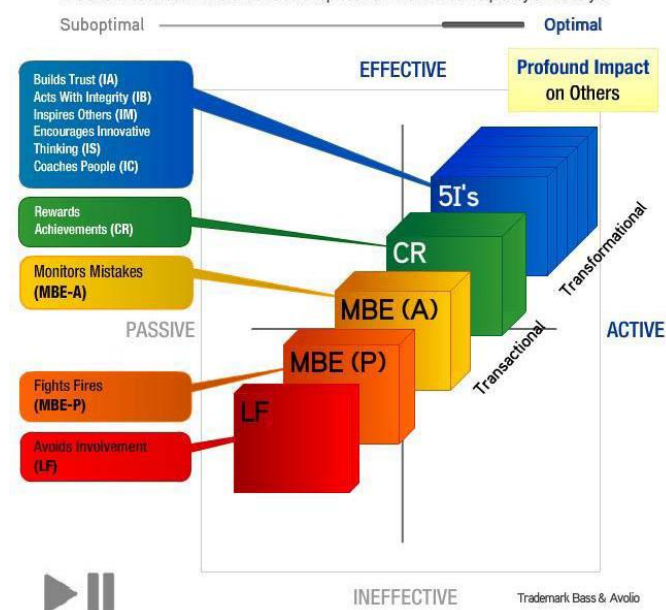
Suboptimal Optimal

EFFECTIVE

Profound Impact on Others

Builds Trust (IA)
Acts With Integrity (IB)
Inspires Others (IM)
Encourages Innovative Thinking (IS)
Coaches People (IC)

Rewards Achievements (CR)

Monitors Mistakes
(MBE-A)

Fights Fires
(MBE-P)

Avoids Involvement
(LF)

5I's

CR

MBE (A)

MBE (P)

LF

Transformational

Transactional

PASSIVE

ACTIVE

INEFFECTIVE

Trademark Bass & Avolio